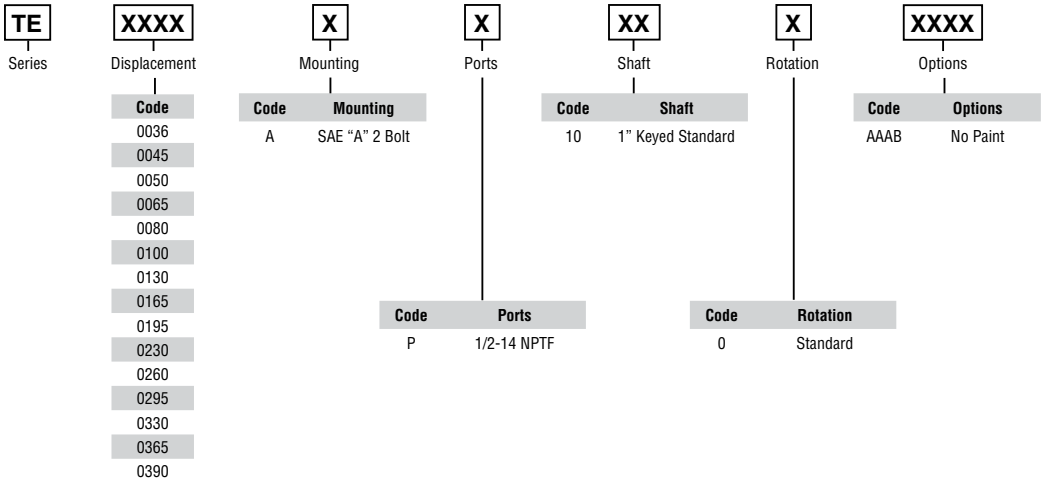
TE
Series

XXXX
Displacement

| Code |
|---|
| 0036 |
| 0045 |
| 0050 |
| 0065 |
| 0080 |
| 0100 |
| 0130 |
| 0165 |
| 0195 |
| 0230 |
| 0260 |
| 0295 |
| 0330 |
| 0365 |
| 0390 |

X
Mounting

| Code | Mounting |
|---|---|
| A | SAE “A” 2 Bolt |

X
Ports

| Code | Ports |
|---|---|
| P | 1/2-14 NPTF |

XX
Shaft

| Code | Shaft |
|---|---|
| 10 | 1” Keyed Standard |

X
Rotation

| Code | Rotation |
|---|---|
| 0 | Standard |

XXXX
Options

| Code | Options |
|---|---|
| AAAB | No Paint |